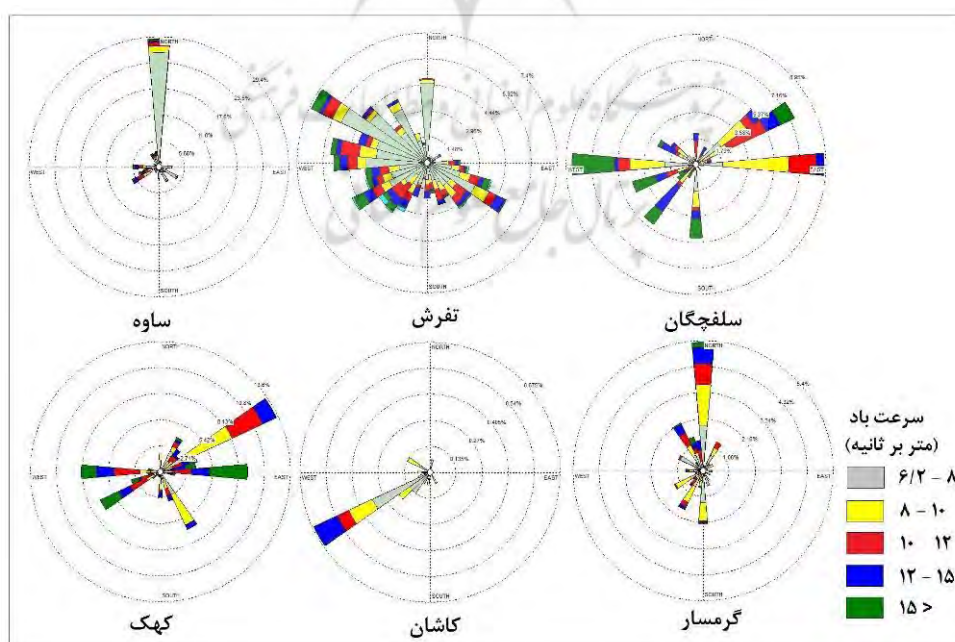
NORTH
WEST
EAST
SOUTH
25.5%
20.4%
15.3%
10.2%
5.1%

NORTH
WEST
EAST
SOUTH
7.4%
5.92%
4.44%
2.96%
1.48%

SOUTH
WEST
EAST
SOUTH
5.9%
4.72%
3.54%
2.36%
1.18%

ساوه
تفرش
سلفچگان

NORTH
WEST
EAST
SOUTH
10.8%
8.1%
5.4%
2.7%

NORTH
WEST
EAST
SOUTH
0.675%
0.54%
0.405%
0.27%
0.135%

NORTH
WEST
EAST
SOUTH
5.4%
4.32%
3.24%
2.16%
1.08%

سرعت باد
(متر بر ثانیه)
۶/۲ - ۸
۸ - ۱۰
۱۰ ۱۲
۱۲ - ۱۵
۱۵ <

کهک
کاشان
گرمسار